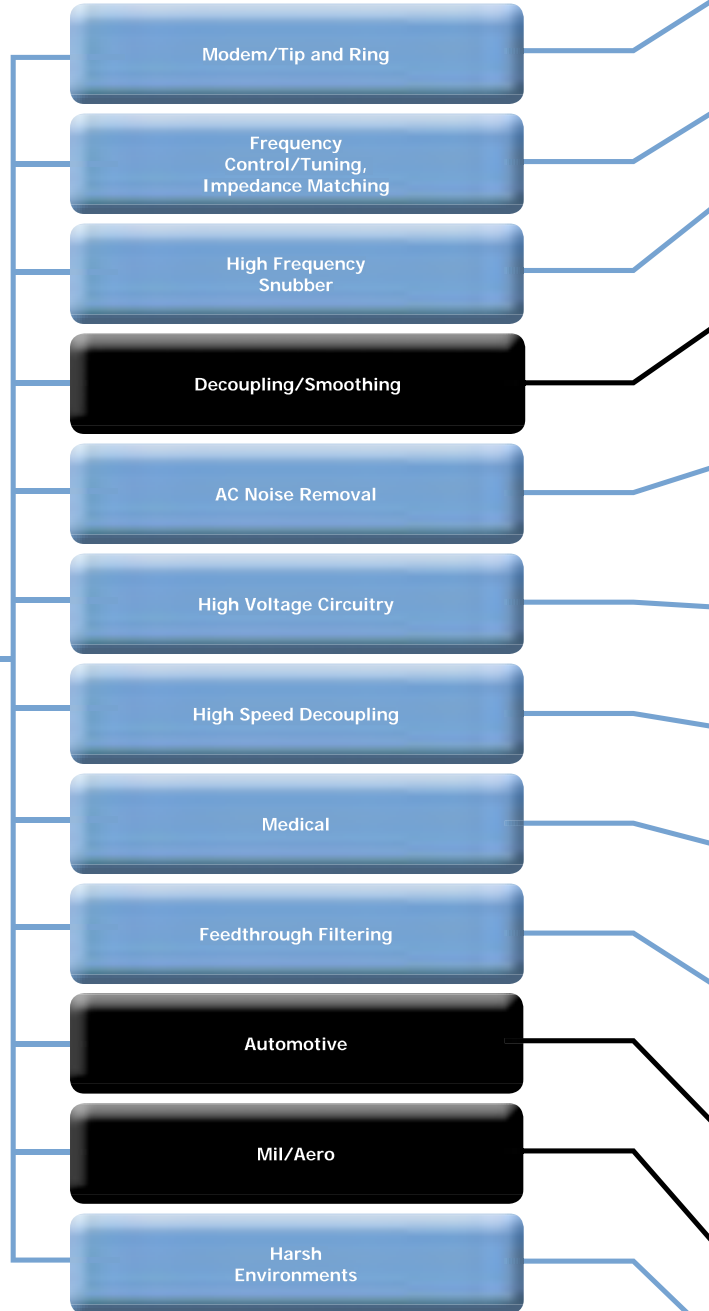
Modem/Tip and Ring

Frequency Control/Tuning, Impedance Matching

High Frequency Snubber

Decoupling/Smoothing

AC Noise Removal

High Voltage Circuitry

High Speed Decoupling

Medical

Feedthrough Filtering

Automotive

Mil/Aero

Harsh Environments